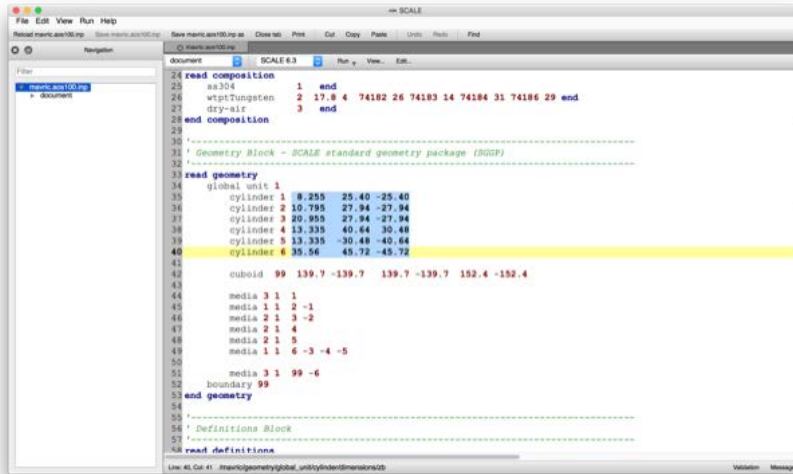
SCALE

File Edit View Run Help

Reload mavric.aos100.inp Save mavric.aos100.inp as Close tab Print Cut Copy Paste Undo Redo Find

Navigation

mavric.aos100.inp

Filter

mavric.aos100.inp
document

document SCALE 6.3 Run View... Edit...

24 read composition
25 ss304 1 end
26 wtptTungsten 2 17.8 4 74182 26 74183 14 74184 31 74186 29 end
27 dry-air 3 end
28 end composition
29
30 '-----------------------------------------------------------
31 ' Geometry Block - SCALE standard geometry package (SGGP)
32 '-----------------------------------------------------------
33 read geometry
34 global unit 1
35 cylinder 1 8.255 25.40 -25.40
36 cylinder 2 10.795 27.94 -27.94
37 cylinder 3 20.955 27.94 -27.94
38 cylinder 4 13.335 40.64 30.48
39 cylinder 5 13.335 -30.48 -40.64
40 cylinder 6 35.56 45.72 -45.72
41
42 cuboid 99 139.7 -139.7 139.7 -139.7 152.4 -152.4
43
44 media 3 1 1
45 media 1 1 2 -1
46 media 2 1 3 -2
47 media 2 1 4
48 media 2 1 5
49 media 1 1 6 -3 -4 -5
50
51 media 3 1 99 -6
52 boundary 99
53 end geometry
54
55 '-----------------------------------------------------------
56 ' Definitions Block
57 '-----------------------------------------------------------
58 read definitions

Line: 40, Col: 41 /mavric/geometry/global_unit/cylinder/dimensions/zb Validation Messages